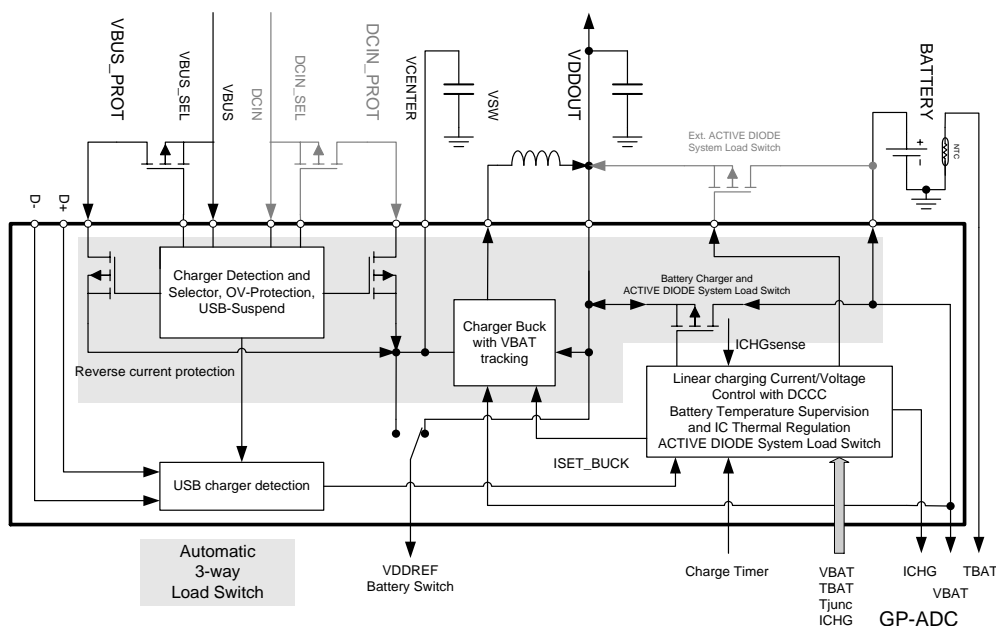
VBUS_PROT
VBUS_SEL
VBUS
DCIN
DCIN_SEL
DCIN_PROT
VCENTER
VSW
VDDOUT
BATTERY
Ext. ACTIVE DIODE System Load Switch
NTC
D-
D+
Charger Detection and Selector, OV-Protection, USB-Suspend
Battery Charger and ACTIVE DIODE System Load Switch
Charger Buck with VBAT tracking
ICHGsense
Reverse current protection
Linear charging Current/Voltage Control with DCCC Battery Temperature Supervision and IC Thermal Regulation ACTIVE DIODE System Load Switch
ISET_BUCK
USB charger detection
Automatic 3-way Load Switch
VDDREF Battery Switch
Charge Timer
VBAT TBAT Tjunc ICHG
ICHG
VBAT
TBAT
GP-ADC